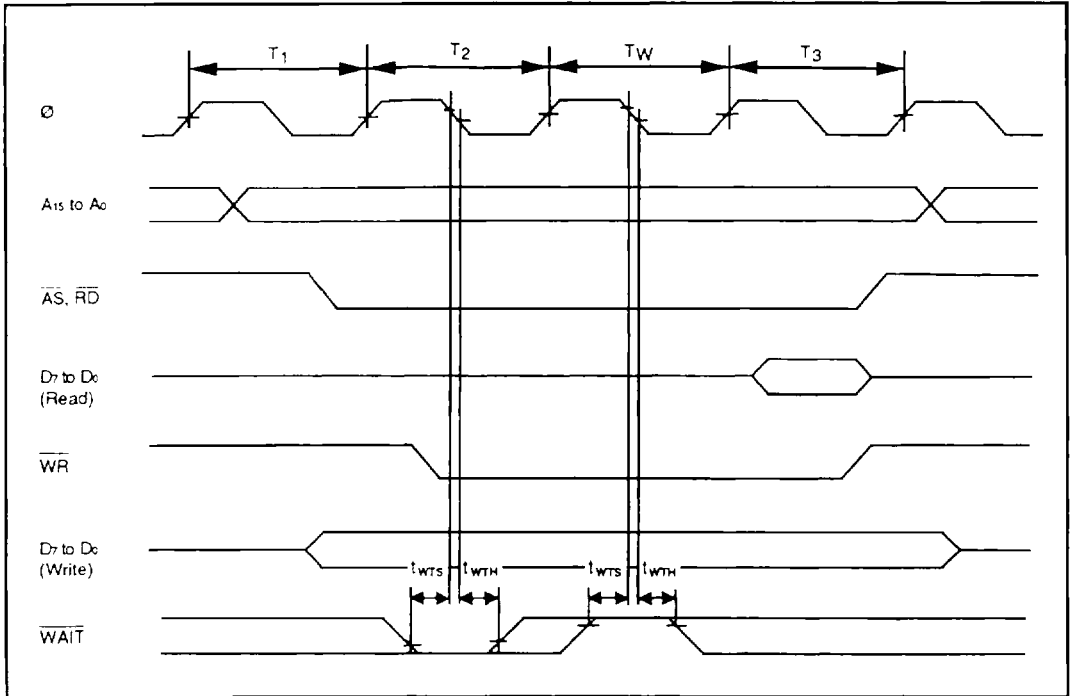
$T_1$ $T_2$ $T_W$ $T_3$

Ø

$A_{15}$ to $A_0$

$\overline{AS}$, $\overline{RD}$

$D_7$ to $D_0$ (Read)

$\overline{WR}$

$D_7$ to $D_0$ (Write)

$t_{WTS}$ $t_{WTH}$ $t_{WTS}$ $t_{WTH}$

$\overline{WAIT}$